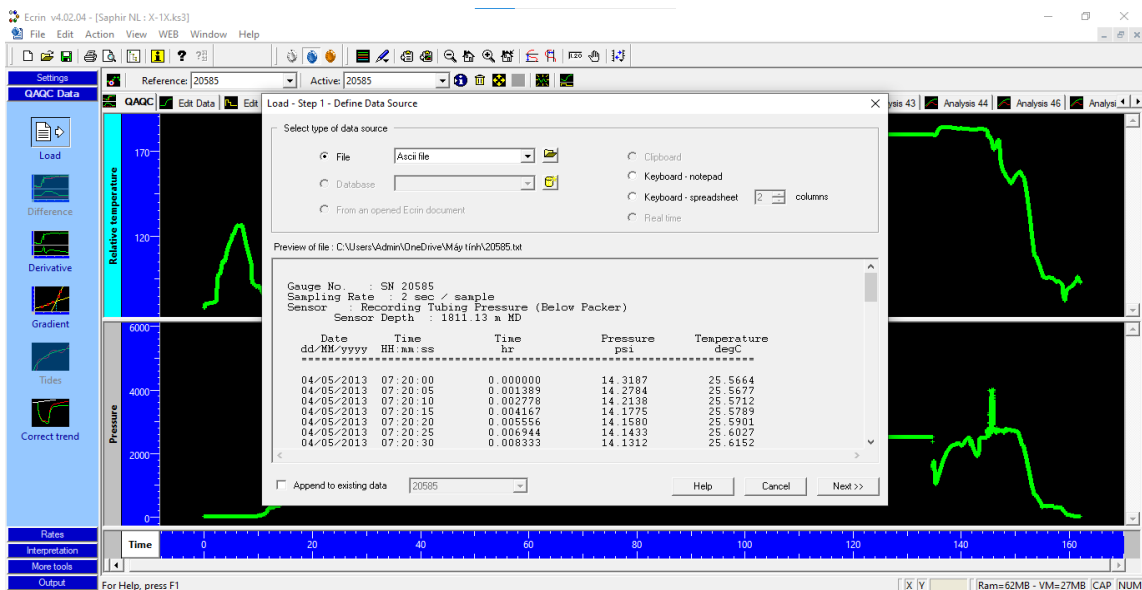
Ecrin v4.02.04 - [Saphir NL : X-1X.ks3]

File Edit Action View WEB Window Help

Settings
QAQC Data

Reference: 20585
Active: 20585

QAQC
Edit Data
Edit
Analysis 43
Analysis 44
Analysis 46
Analysi

Load
Difference
Derivative
Gradient
Tides
Correct trend

Relative temperature
170
120

Pressure
6000
4000
2000
0

Rates
Interpretation
More tools
Output

Time
0 20 40 60 80 100 120 140 160

Load - Step 1 - Define Data Source

Select type of data source

File
Ascii file
Database
From an opened Ecrin document
Clipboard
Keyboard - notepad
Keyboard - spreadsheet
2
columns
Real time

Preview of file : C:\Users\Admin\OneDrive\Máy tính\20585.txt

Gauge No. : SN 20585
Sampling Rate : 2 sec / sample
Sensor : Recording Tubing Pressure (Below Packer)
Sensor Depth : 1811.13 m MD

| Date dd/MM/yyyy | Time HH:mm:ss | Time hr | Pressure psi | Temperature degC |
|---|---|---|---|---|
| 04/05/2013 | 07:20:00 | 0.000000 | 14.3187 | 25.5664 |
| 04/05/2013 | 07:20:05 | 0.001389 | 14.2784 | 25.5677 |
| 04/05/2013 | 07:20:10 | 0.002778 | 14.2138 | 25.5712 |
| 04/05/2013 | 07:20:15 | 0.004167 | 14.1775 | 25.5789 |
| 04/05/2013 | 07:20:20 | 0.005556 | 14.1580 | 25.5901 |
| 04/05/2013 | 07:20:25 | 0.006944 | 14.1433 | 25.6027 |
| 04/05/2013 | 07:20:30 | 0.008333 | 14.1312 | 25.6152 |

Append to existing data
20585
Help
Cancel
Next >>

For Help, press F1
X Y
Ram=62MB - VM=27MB
CAP
NUM